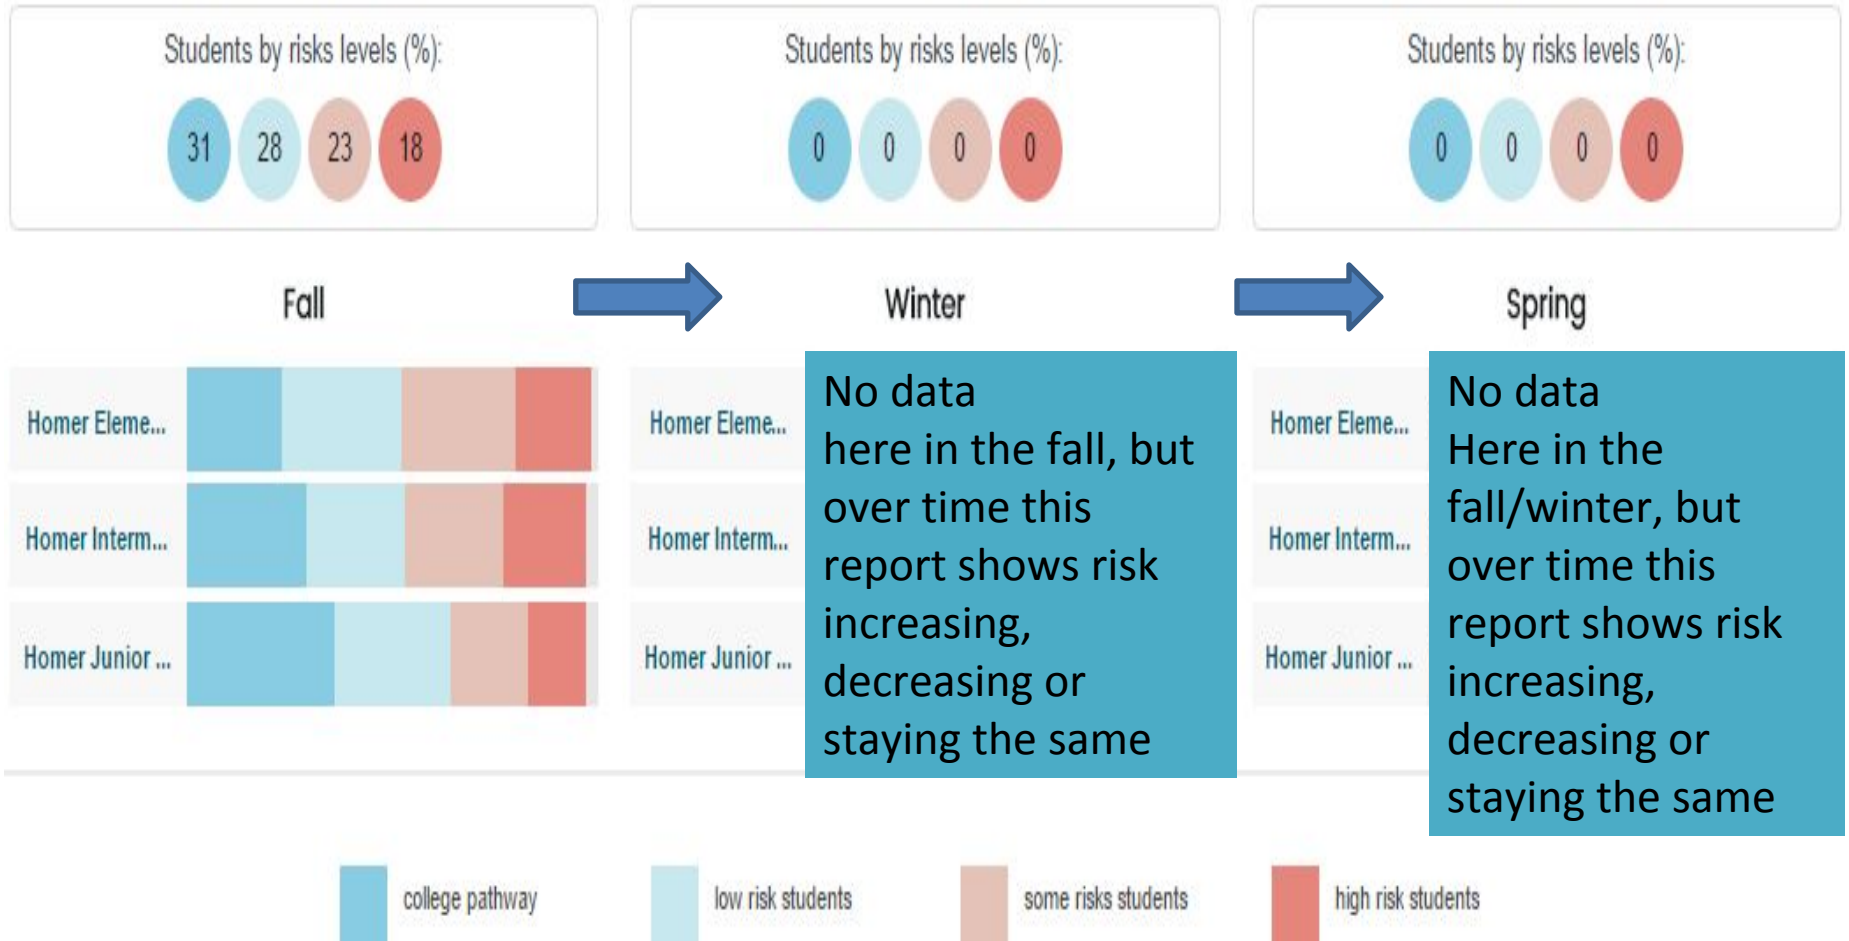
Students by risks levels (%):

31 28 23 18

Students by risks levels (%):

0 0 0 0

Students by risks levels (%):

0 0 0 0

Fall

Winter

Spring

Homer Eleme...

Homer Interm...

Homer Junior ...

Homer Eleme...

Homer Interm...

Homer Junior ...

No data here in the fall, but over time this report shows risk increasing, decreasing or staying the same

Homer Eleme...

Homer Interm...

Homer Junior ...

No data Here in the fall/winter, but over time this report shows risk increasing, decreasing or staying the same

college pathway

low risk students

some risks students

high risk students